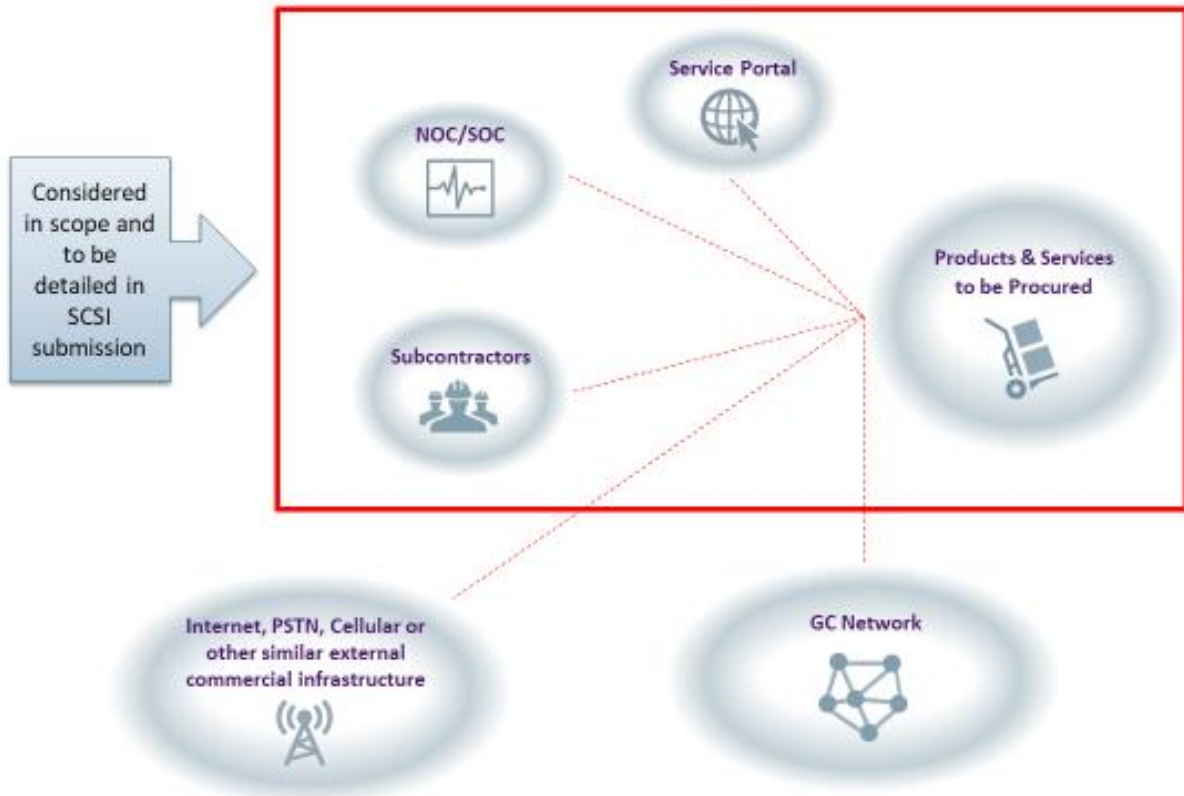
Considered in scope and to be detailed in SCSI submission

Service Portal

NOC/SOC

Products & Services to be Procured

Subcontractors

Internet, PSTN, Cellular or other similar external commercial infrastructure

GC Network